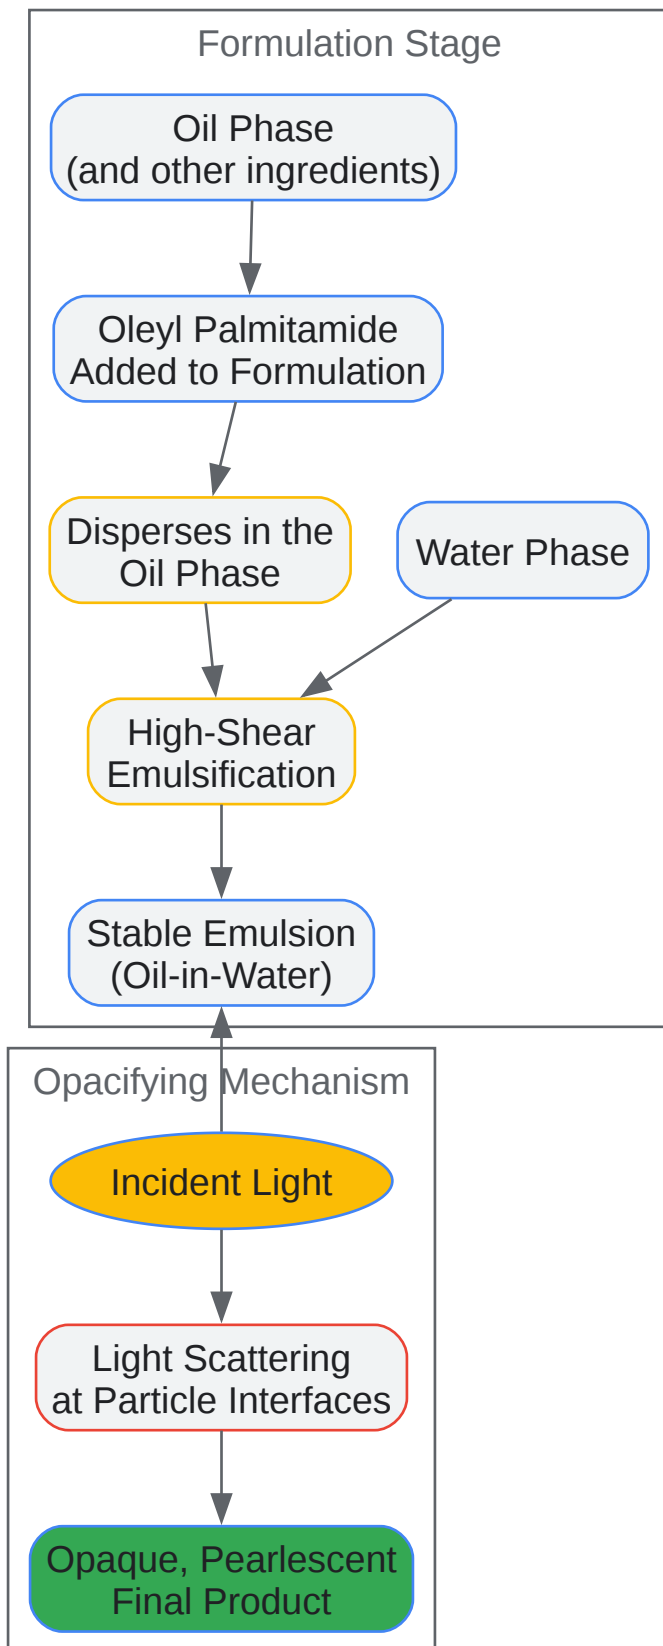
Formulation Stage

Oil Phase
(and other ingredients)

Oleyl Palmitamide
Added to Formulation

Disperses in the
Oil Phase

Water Phase

High-Shear
Emulsification

Stable Emulsion
(Oil-in-Water)

Opacifying Mechanism

Incident Light

Light Scattering
at Particle Interfaces

Opaque, Pearlescent
Final Product